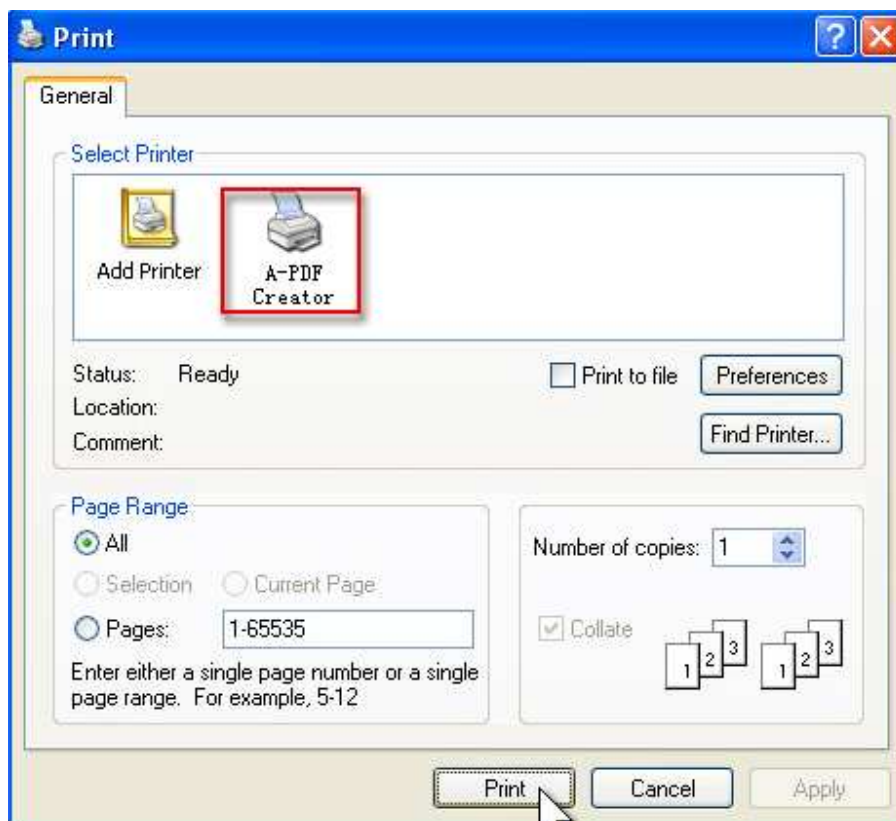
Print

General

Select Printer

Add Printer

A-PDF Creator

Status: Ready

Location:

Comment:

Print to file

Preferences

Find Printer...

Page Range

All

Selection

Current Page

Pages: 1-65535

Enter either a single page number or a single page range. For example, 5-12

Number of copies: 1

Collate

1 2 3

1 2 3

Print

Cancel

Apply